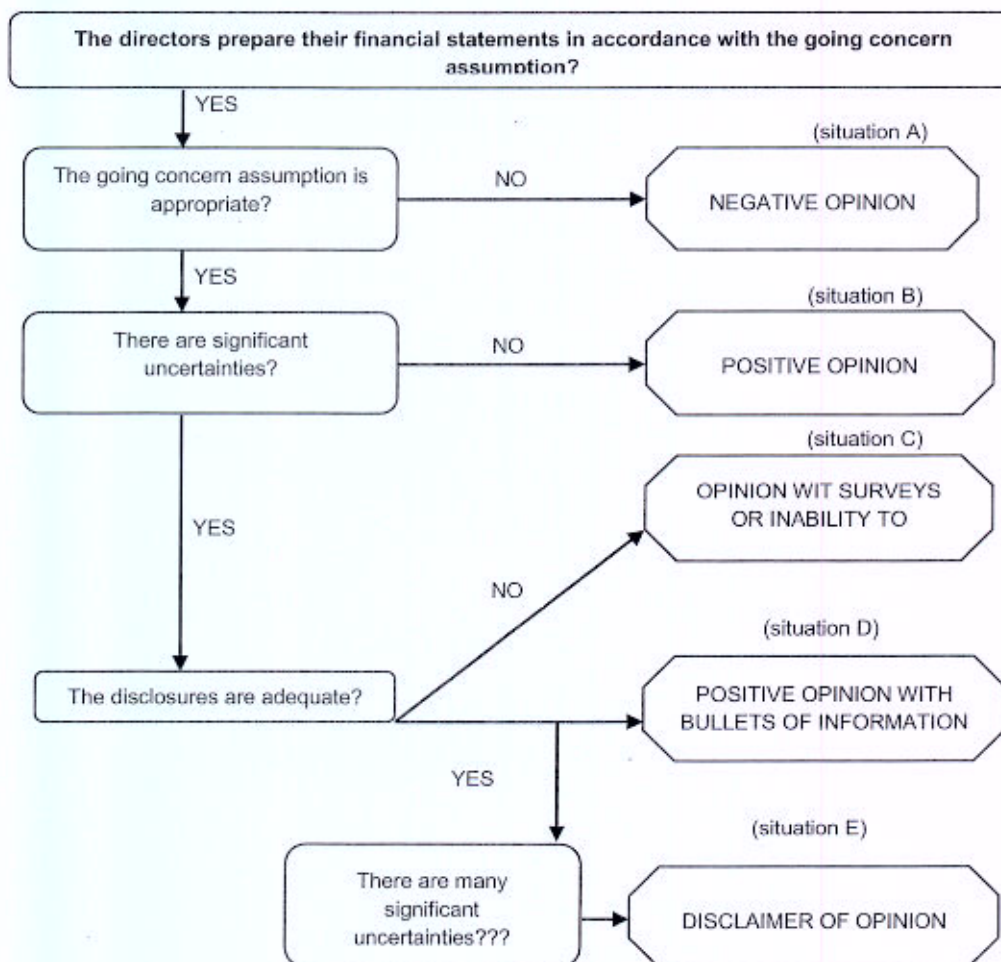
The directors prepare their financial statements in accordance with the going concern assumption?

YES

The going concern assumption is appropriate?

NO

(situation A)

NEGATIVE OPINION

YES

There are significant uncertainties?

NO

(situation B)

POSITIVE OPINION

YES

(situation C)

OPINION WIT SURVEYS OR INABILITY TO

NO

The disclosures are adequate?

(situation D)

POSITIVE OPINION WITH BULLETS OF INFORMATION

YES

(situation E)

There are many significant uncertainties???

DISCLAIMER OF OPINION